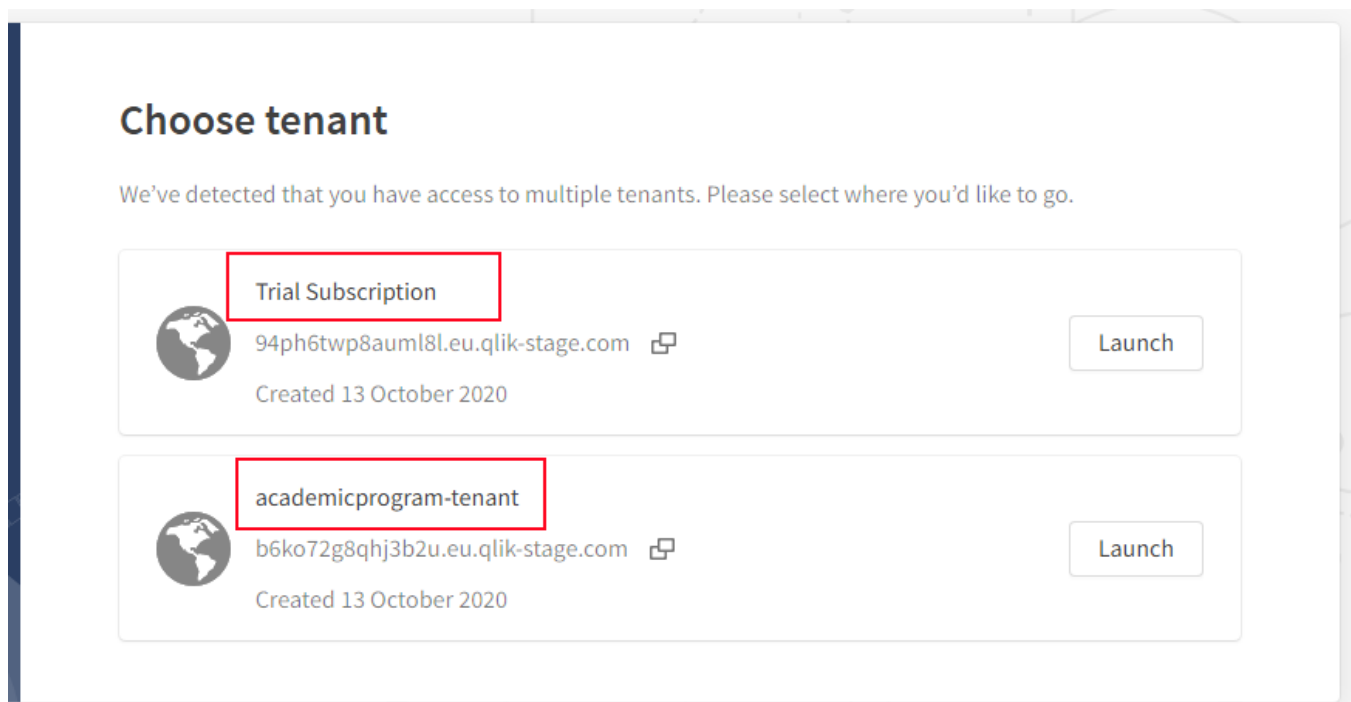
Choose tenant

We’ve detected that you have access to multiple tenants. Please select where you’d like to go.

Trial Subscription
94ph6twp8auml8l.eu.qlik-stage.com
Created 13 October 2020
Launch

academicprogram-tenant
b6ko72g8qhj3b2u.eu.qlik-stage.com
Created 13 October 2020
Launch